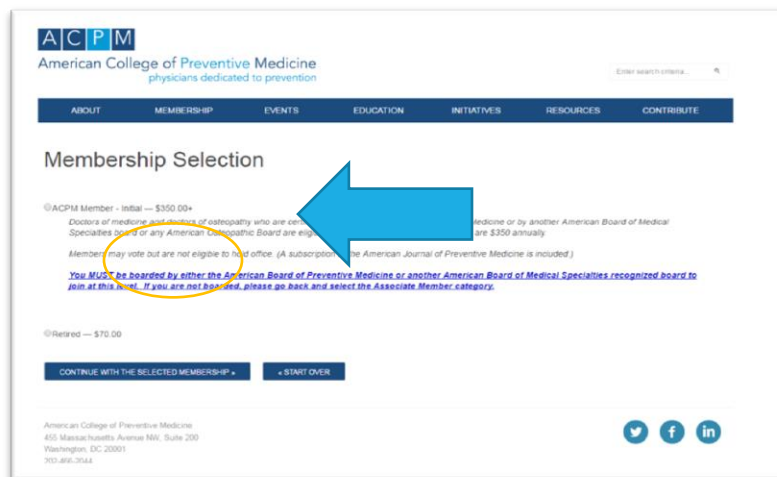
ACPM
American College of Preventive Medicine
physicians dedicated to prevention

Enter search criteria...

ABOUT MEMBERSHIP EVENTS EDUCATION INITIATIVES RESOURCES CONTRIBUTE

Membership Selection

ACPM Member - Initial — \$350.00+

Doctors of medicine and doctors of osteopathy who are cer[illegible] Medicine or by another American Board of Medical Specialties bo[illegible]d or any American Osteopathic Board are elig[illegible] are \$350 annually.

Member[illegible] may vote but are not eligible to h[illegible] office. (A subscription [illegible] American Journal of Preventive Medicine is included.)

You MUST be boarded by either the American Board of Preventive Medicine or another American Board of Medical Specialties recognized board to join at this level. If you are not boarded, please go back and select the Associate Member category.

Retired — \$70.00

CONTINUE WITH THE SELECTED MEMBERSHIP »
« START OVER

American College of Preventive Medicine
455 Massachusetts Avenue NW, Suite 200
Washington, DC 20001
202-466-2044